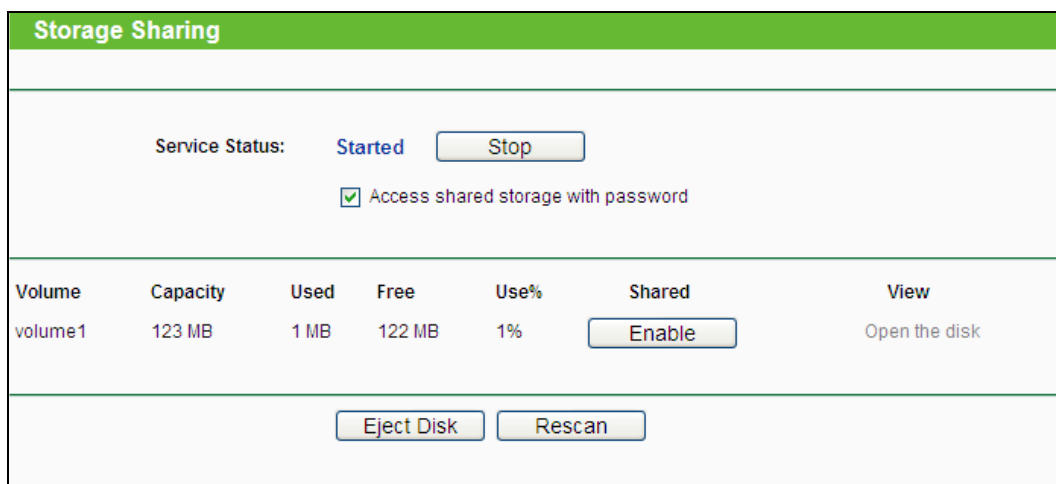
Storage Sharing

Service Status: Started Stop

Access shared storage with password

| Volume | Capacity | Used | Free | Use% | Shared | View |
|---|---|---|---|---|---|---|
| volume1 | 123 MB | 1 MB | 122 MB | 1% | Enable | Open the disk |

Eject Disk Rescan